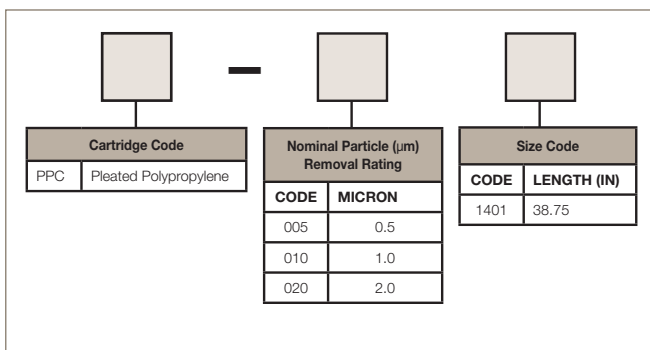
–

| Cartridge Code | |
|---|---|
| PPC | Pleated Polypropylene |

| Nominal Particle (µm) Removal Rating | |
|---|---|
| CODE | MICRON |
| 005 | 0.5 |
| 010 | 1.0 |
| 020 | 2.0 |

| Size Code | |
|---|---|
| CODE | LENGTH (IN) |
| 1401 | 38.75 |